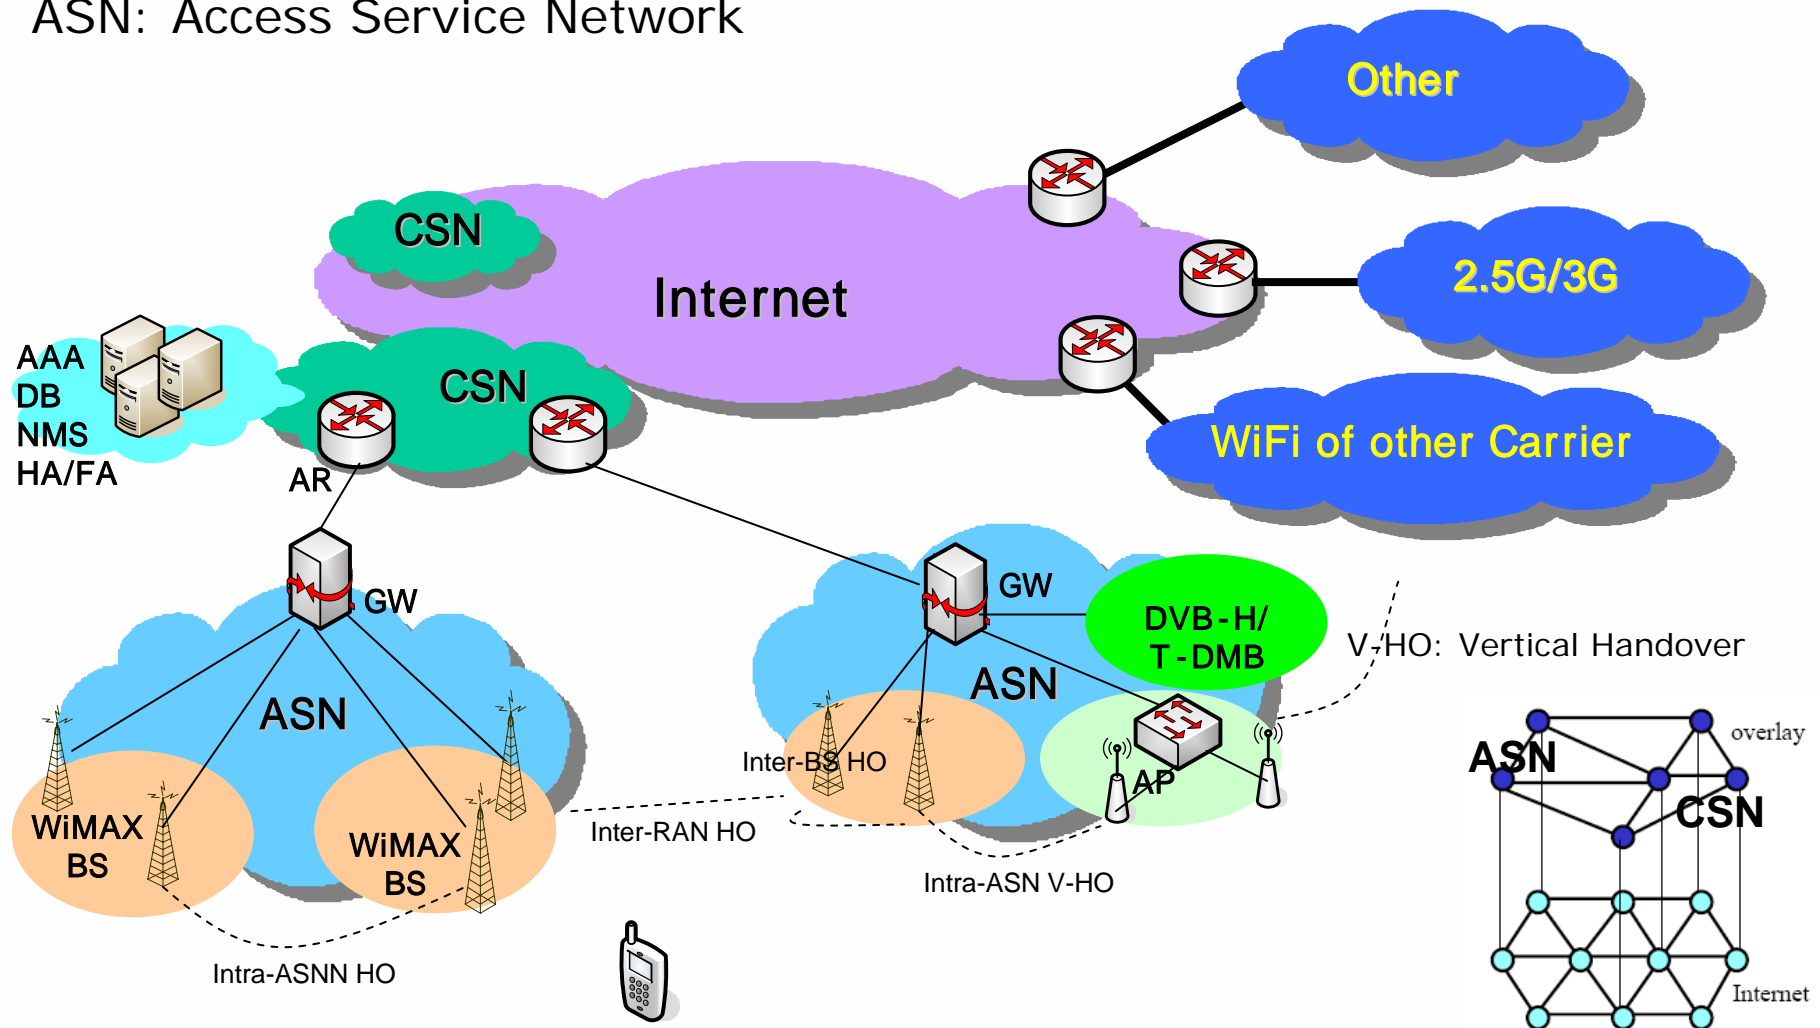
ASN: Access Service Network

Other

CSN

Internet

2.5G/3G

AAA
DB
NMS
HA/FA

CSN

AR

WiFi of other Carrier

GW

GW

DVB-H/
T-DMB

V-HO: Vertical Handover

ASN

ASN

Inter-BS HO

AP

overlay

ASN

CSN

WiMAX
BS

WiMAX
BS

Inter-RAN HO

Intra-ASN V-HO

Intra-ASNN HO

Internet